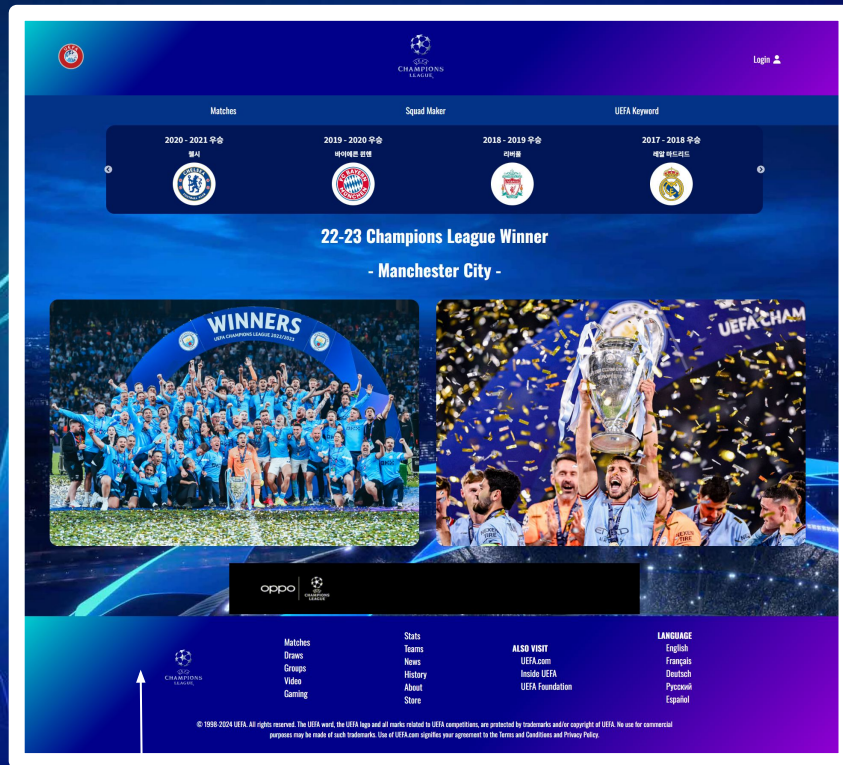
CHAMPIONS LEAGUE

Login

Matches
Squad Maker
UEFA Keyword

2020 - 2021 우승
첼시

2019 - 2020 우승
바이에른 뮌헨

2018 - 2019 우승
리버풀

2017 - 2018 우승
레알 마드리드

22-23 Champions League Winner

- Manchester City -

WINNERS
UEFA CHAMPIONS LEAGUE 2022/2023

UEFA CHAM

oppo CHAMPIONS LEAGUE

CHAMPIONS LEAGUE

Matches
Draws
Groups
Video
Gaming

Stats
Teams
News
History
About
Store

ALSO VISIT
UEFA.com
Inside UEFA
UEFA Foundation

LANGUAGE
English
Français
Deutsch
Русский
Español

© 1998-2024 UEFA. All rights reserved. The UEFA word, the UEFA logo and all marks related to UEFA competitions, are protected by trademarks and/or copyright of UEFA. No use for commercial purposes may be made of such trademarks. Use of UEFA.com signifies your agreement to the Terms and Conditions and Privacy Policy.